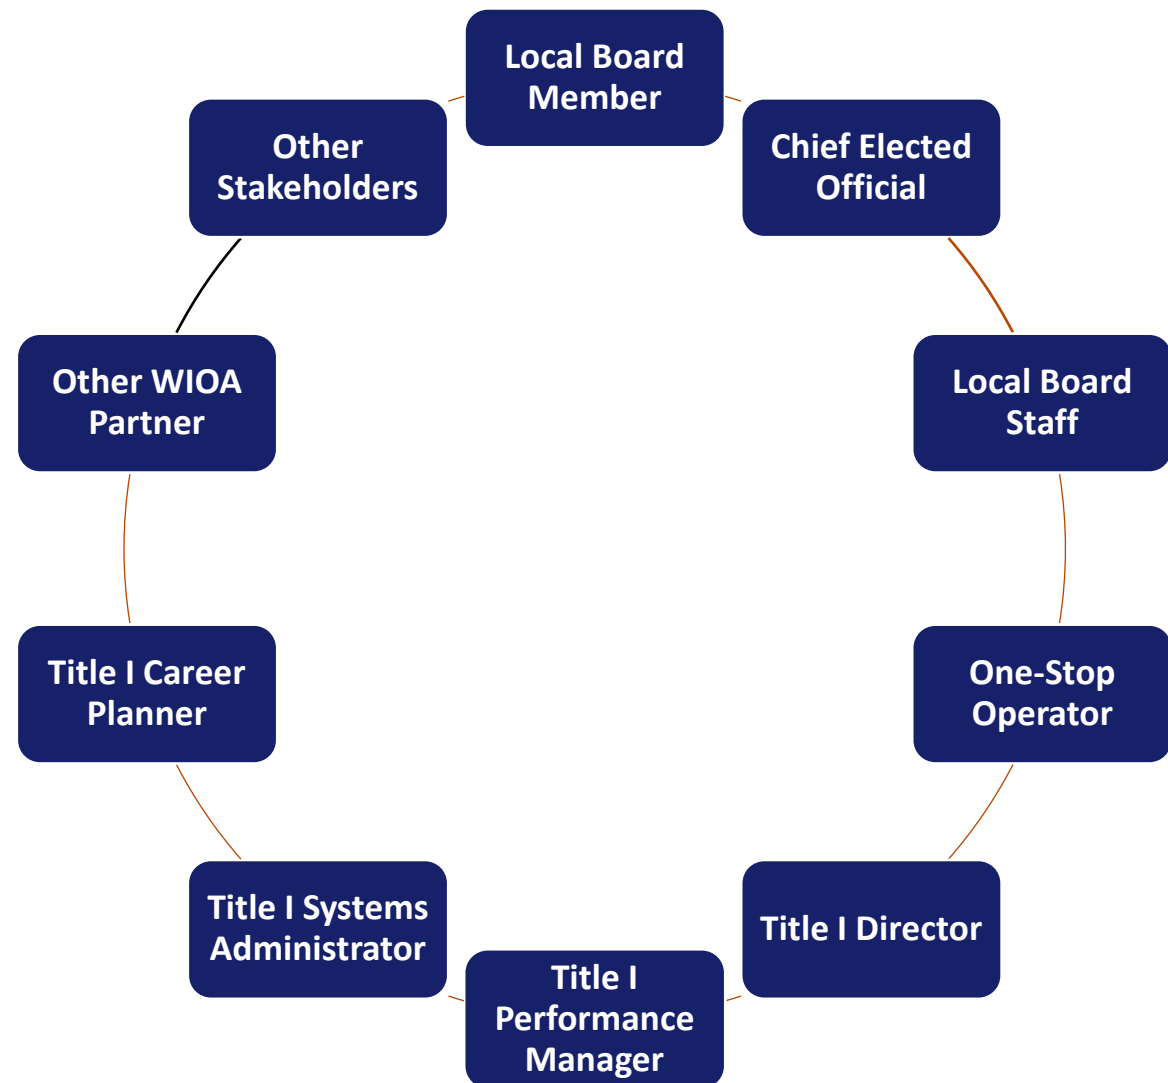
Local Board Member

Chief Elected Official

Local Board Staff

One-Stop Operator

Title I Director

Title I Performance Manager

Title I Systems Administrator

Title I Career Planner

Other WIOA Partner

Other Stakeholders